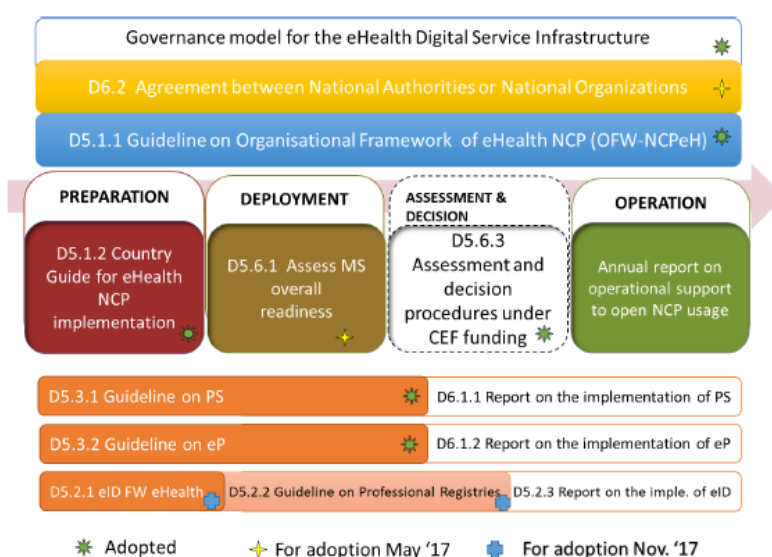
Governance model for the eHealth Digital Service Infrastructure

D6.2 Agreement between National Authorities or National Organizations

D5.1.1 Guideline on Organisational Framework of eHealth NCP (OFW-NCPeH)

PREPARATION

D5.1.2 Country Guide for eHealth NCP implementation

DEPLOYMENT

D5.6.1 Assess MS overall readiness

ASSESSMENT & DECISION

D5.6.3 Assessment and decision procedures under CEF funding

OPERATION

Annual report on operational support to open NCP usage

D5.3.1 Guideline on PS

D6.1.1 Report on the implementation of PS

D5.3.2 Guideline on eP

D6.1.2 Report on the implementation of eP

D5.2.1 eID FW eHealth

D5.2.2 Guideline on Professional Registries

D5.2.3 Report on the imple. of eID

Adopted

For adoption May '17

For adoption Nov. '17